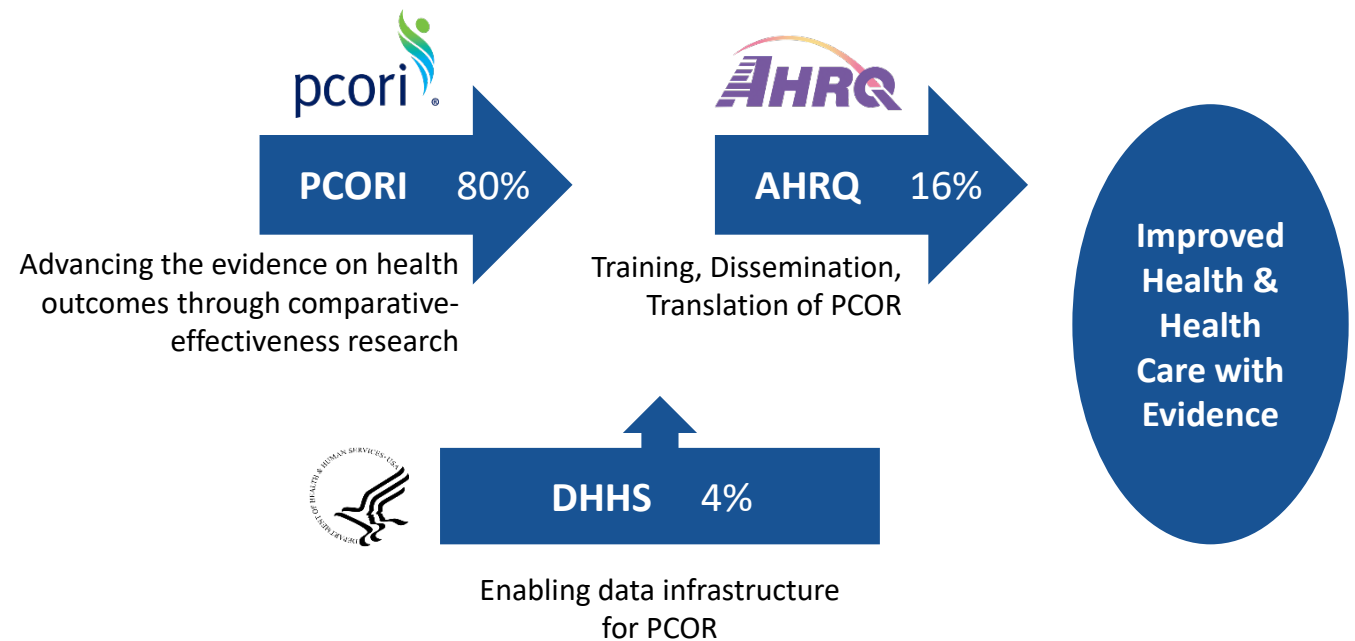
pcori

PCORI 80%

Advancing the evidence on health outcomes through comparative-effectiveness research

AHRQ

AHRQ 16%

Training, Dissemination, Translation of PCOR

Improved Health & Health Care with Evidence

DEPARTMENT OF HEALTH & HUMAN SERVICES · USA

DHHS 4%

Enabling data infrastructure for PCOR